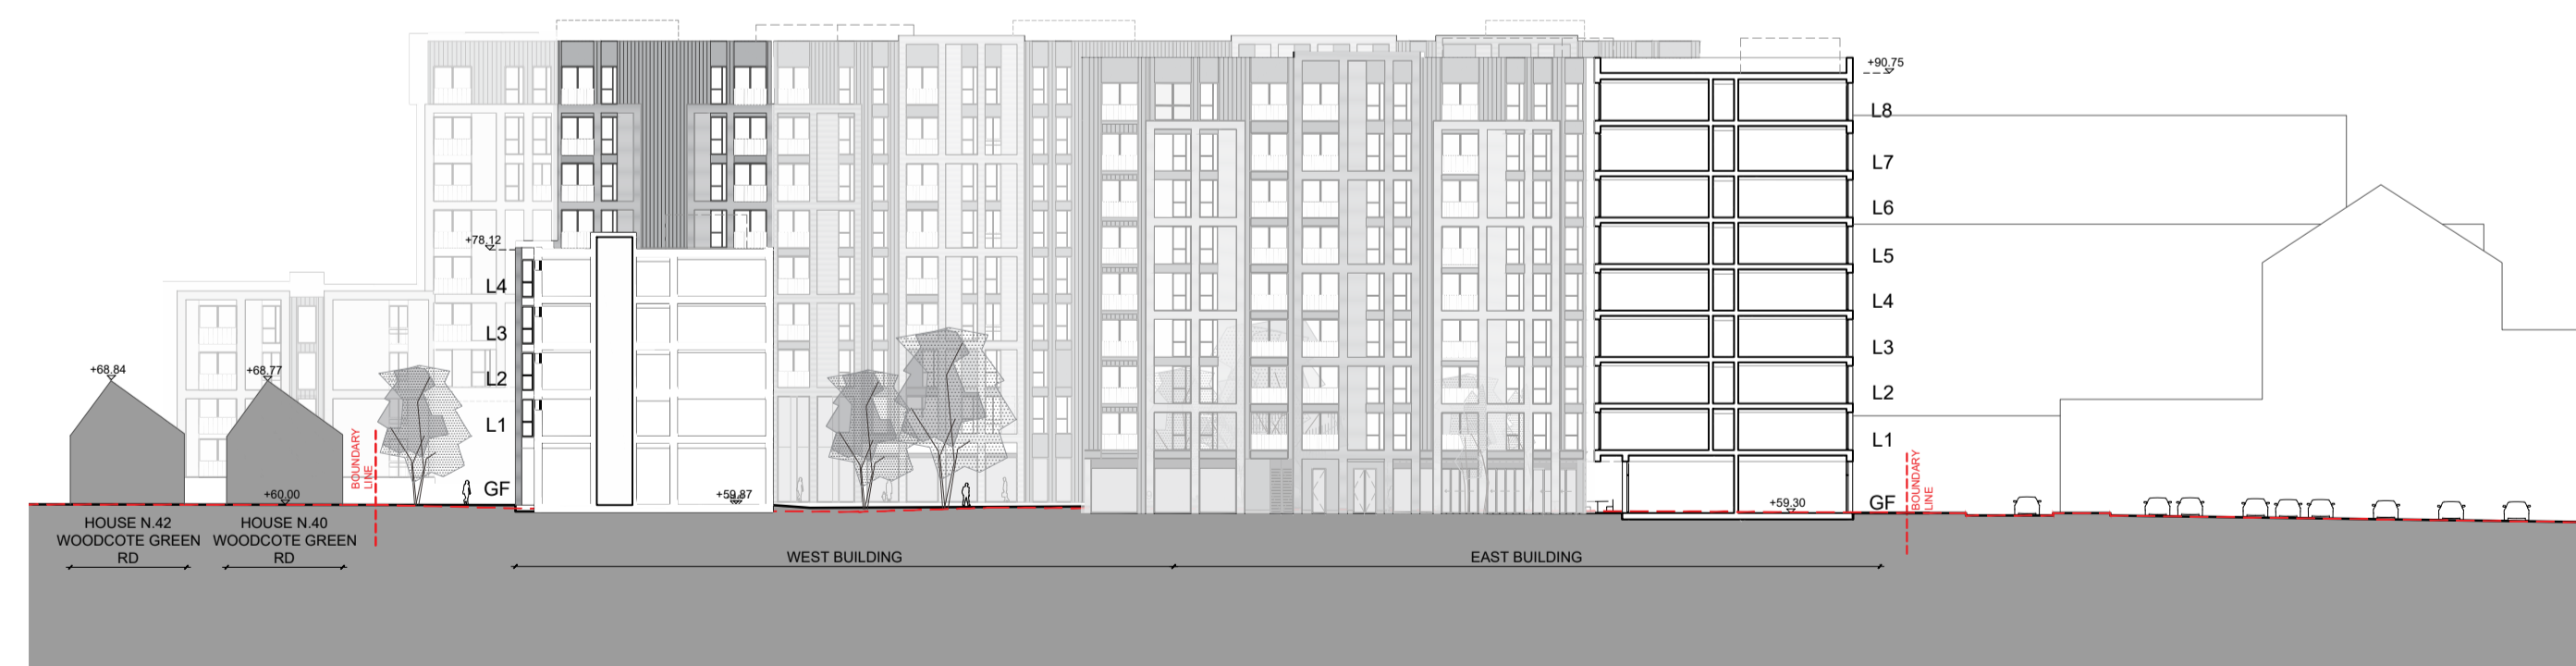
+90.75
L8
L7
L6
L5
L4
L3
L2
L1
GF

+78.12
L4
L3
L2
L1
GF

+68.84
+68.77
+60.00
BOUNDARY LINE
+59.87
+59.30
BOUNDARY LINE

HOUSE N.42 WOODCOTE GREEN RD
HOUSE N.40 WOODCOTE GREEN RD
WEST BUILDING
EAST BUILDING